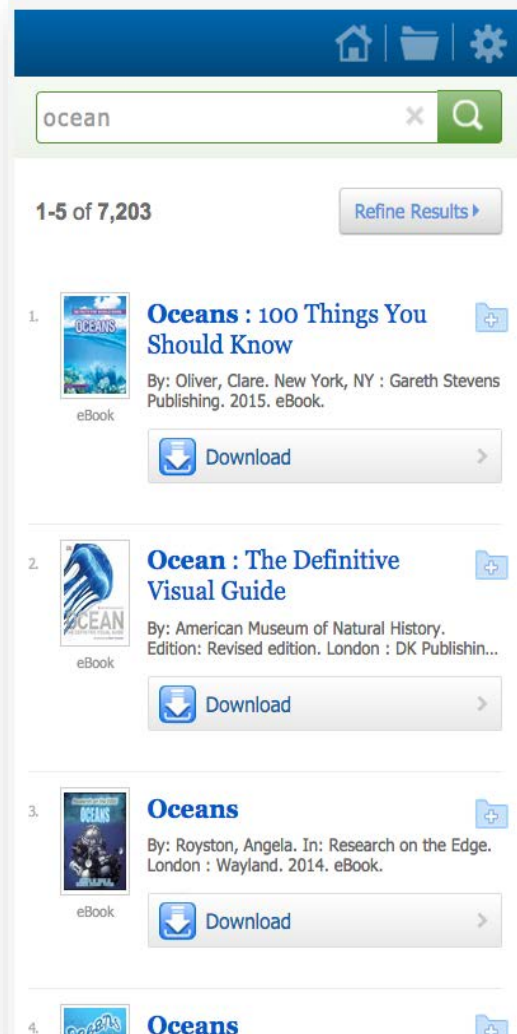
ocean

1-5 of 7,203

Refine Results

1.

OCEANS

eBook

Oceans : 100 Things You Should Know

By: Oliver, Clare. New York, NY : Gareth Stevens Publishing. 2015. eBook.

Download

2.

OCEAN

eBook

Ocean : The Definitive Visual Guide

By: American Museum of Natural History. Edition: Revised edition. London : DK Publishin...

Download

3.

OCEANS

eBook

Oceans

By: Royston, Angela. In: Research on the Edge. London : Wayland. 2014. eBook.

Download

4.

Oceans